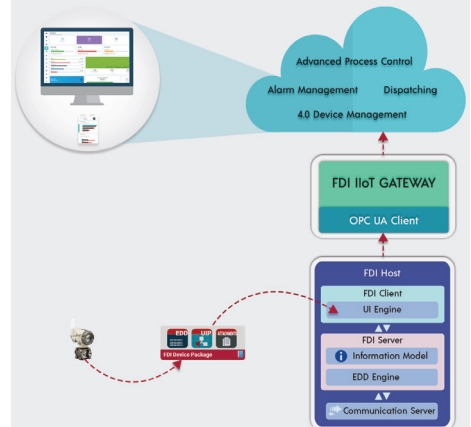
Advanced Process Control
Alarm Management
Dispatching
4.0 Device Management

FDI IIoT GATEWAY
OPC UA Client

FDI Host
FDI Client
UI Engine
FDI Server
Information Model
EDD Engine
Communication Server

EDD
UIP
ATTACHMENTS
FDI Device Package